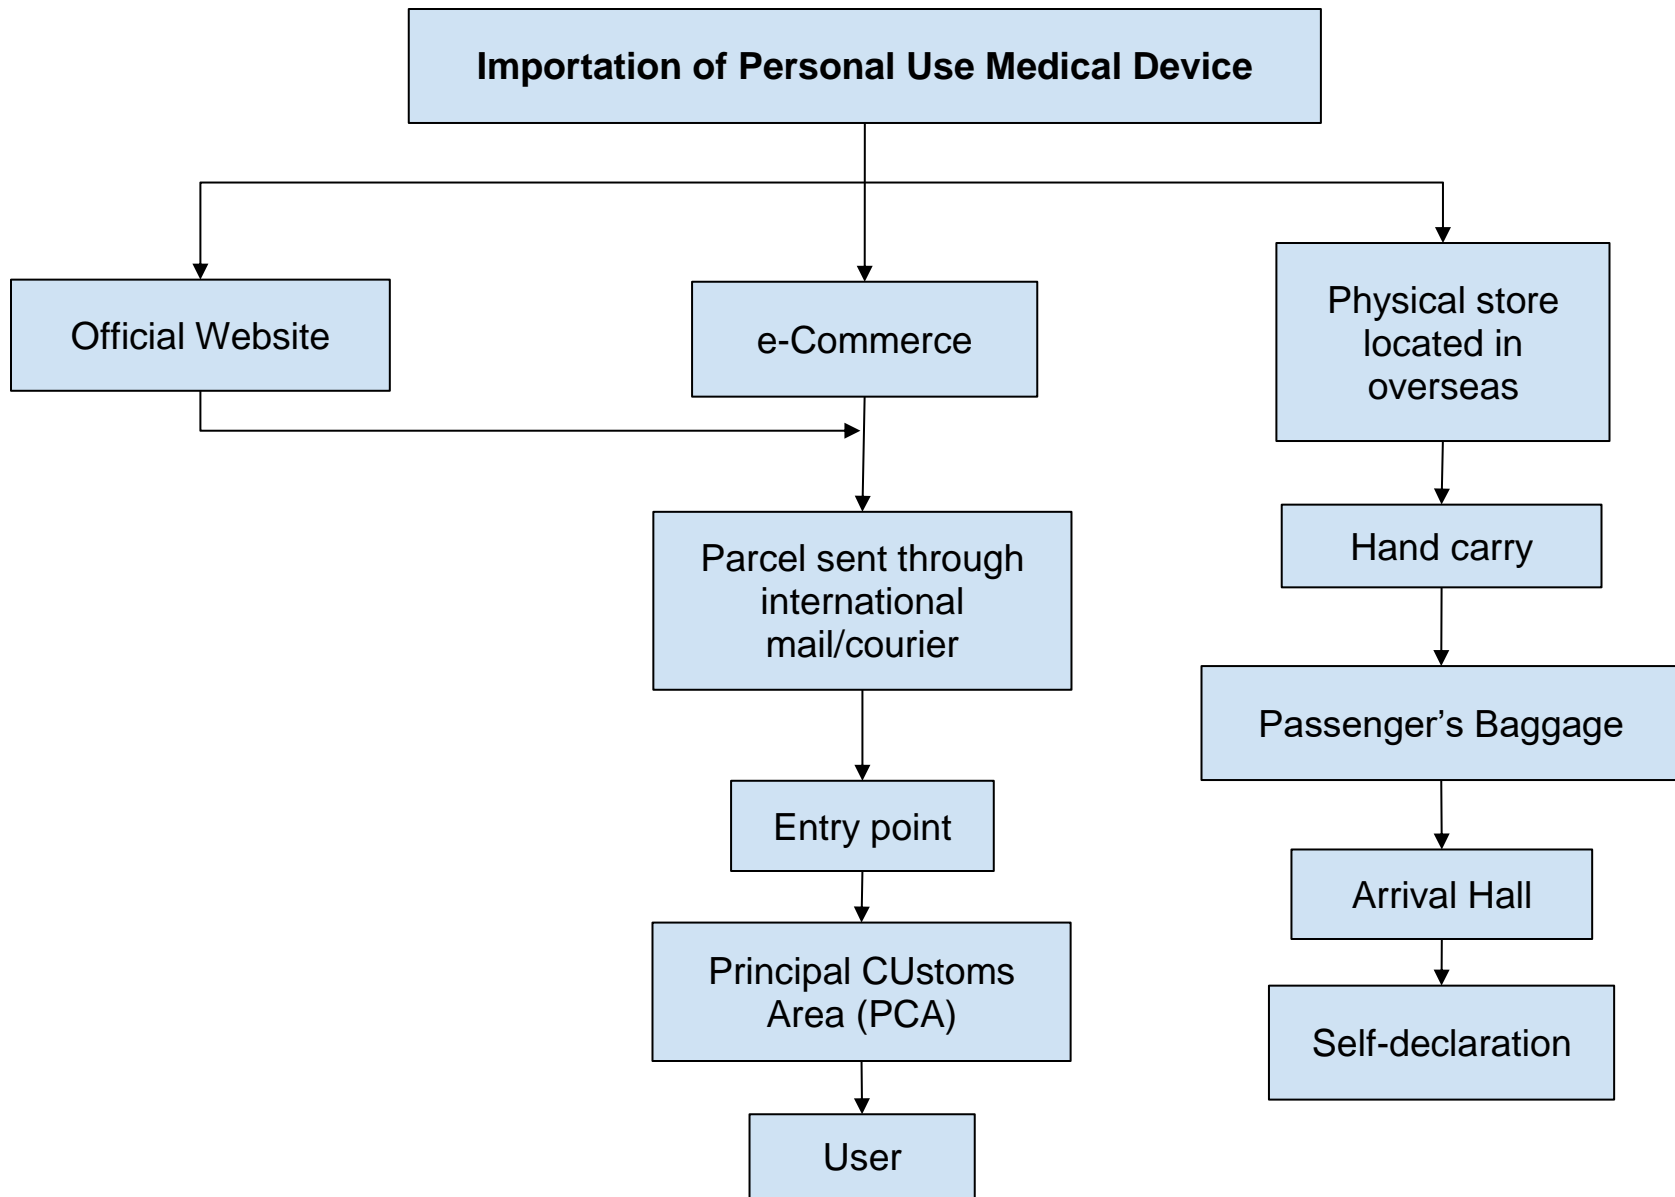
Importation of Personal Use Medical Device

Official Website

e-Commerce

Physical store located in overseas

Parcel sent through international mail/courier

Hand carry

Passenger’s Baggage

Entry point

Arrival Hall

Principal CUstoms Area (PCA)

Self-declaration

User